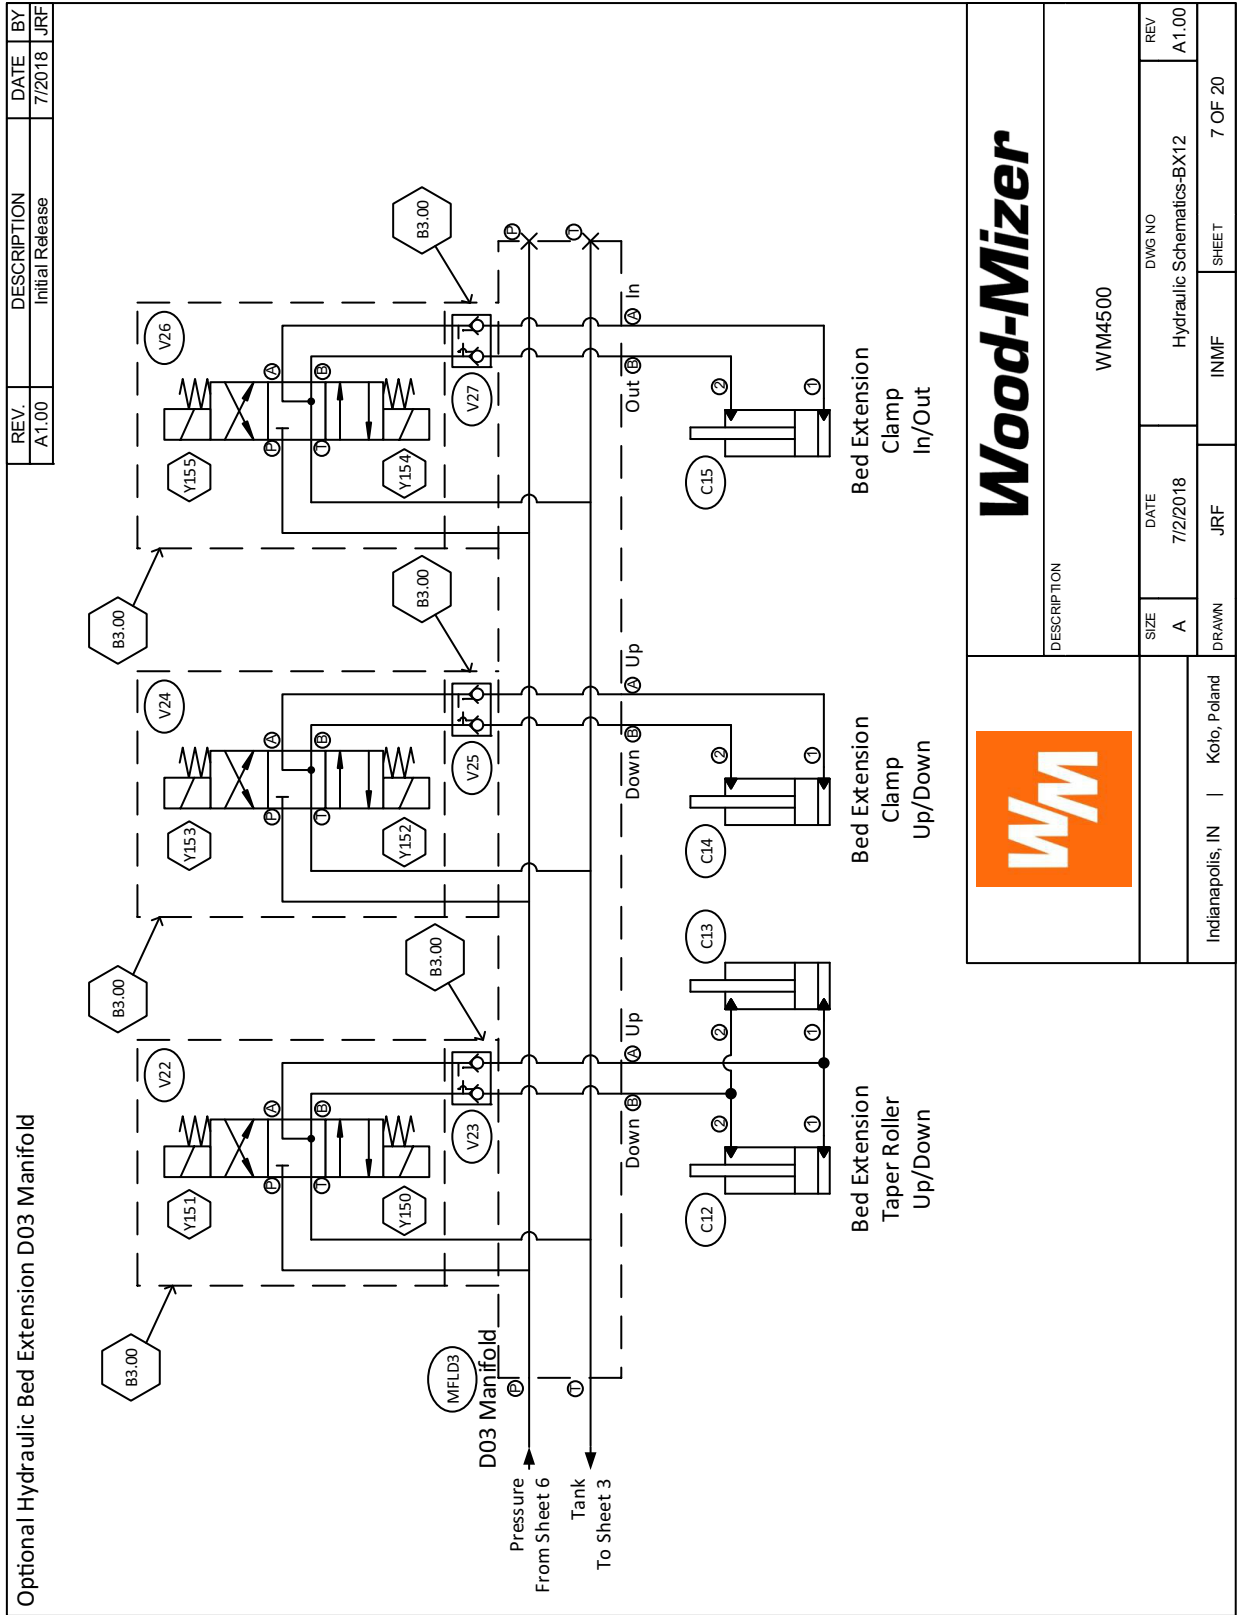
| REV. | DESCRIPTION | DATE | BY |
|---|---|---|---|
| A1.00 | Initial Release | 7/2018 | JRF |

Optional Hydraulic Bed Extension D03 Manifold

B3.00
V26
V27
Y155
Y154
P
T
A
B
C15
2
1
A In
B Out
Bed Extension Clamp In/Out

B3.00
B3.00
V24
V25
Y153
Y152
P
T
A
B
C14
2
1
A Up
B Down
Bed Extension Clamp Up/Down

B3.00
B3.00
V22
V23
Y151
Y150
P
T
A
B
C13
C12
2
1
2
1
A Up
B Down
Bed Extension Taper Roller Up/Down

B3.00
MFLD3
D03 Manifold
P
T
Pressure From Sheet 6
Tank To Sheet 3

Wood-Mizer
WM
Indianapolis, IN | Koło, Poland

DESCRIPTION
WM4500

| SIZE | DATE | DWG NO | REV |
|---|---|---|---|
| A | 7/2/2018 | Hydraulic Schematics-BX12 | A1.00 |
| DRAWN | JRF | INMF | SHEET 7 OF 20 |